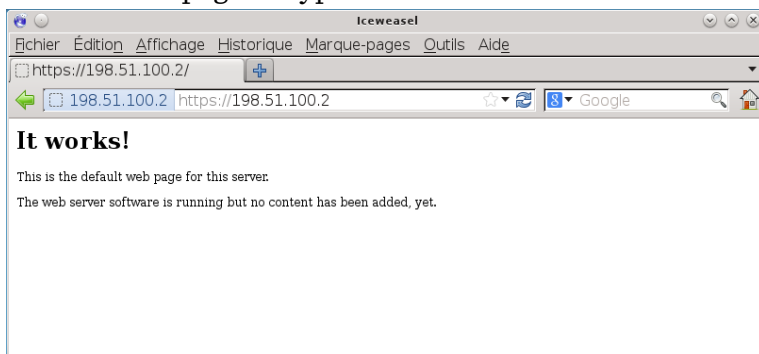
Iceweasel

Fichier Édition Affichage Historique Marque-pages Outils Aide

https://198.51.100.2/

198.51.100.2 https://198.51.100.2

Google

It works!

This is the default web page for this server.

The web server software is running but no content has been added, yet.